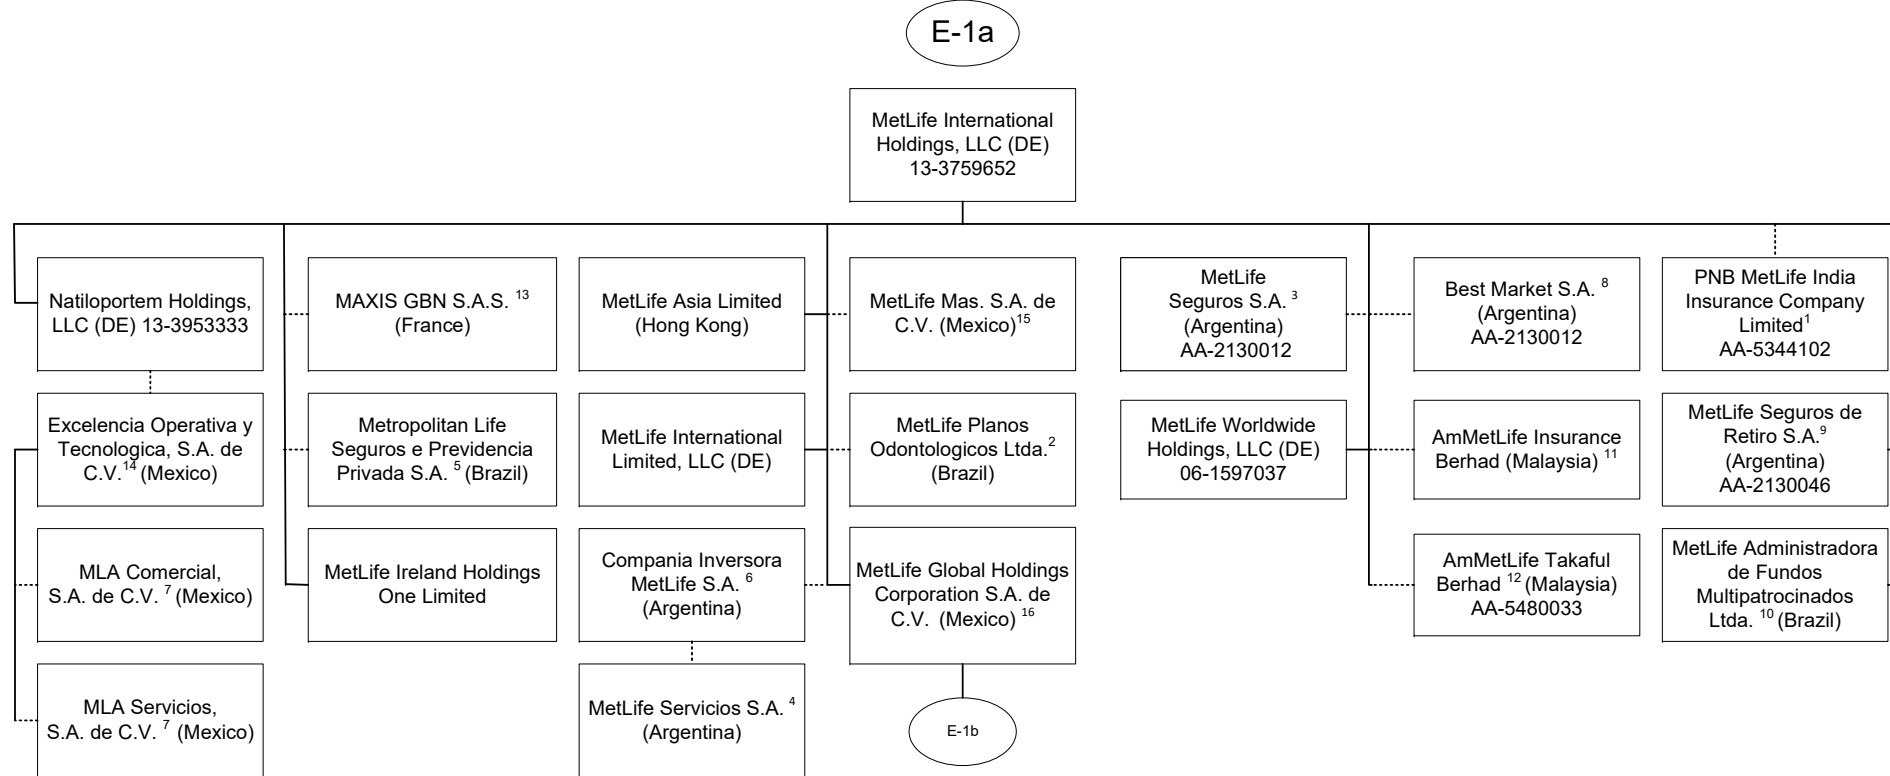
E-1a

MetLife International Holdings, LLC (DE) 13-3759652

Natiloportem Holdings, LLC (DE) 13-3953333

Excelencia Operativa y Tecnologica, S.A. de C.V.$^{14}$ (Mexico)

MLA Comercial, S.A. de C.V. $^{7}$ (Mexico)

MLA Servicios, S.A. de C.V. $^{7}$ (Mexico)

MAXIS GBN S.A.S. $^{13}$ (France)

Metropolitan Life Seguros e Previdencia Privada S.A. $^{5}$ (Brazil)

MetLife Ireland Holdings One Limited

MetLife Asia Limited (Hong Kong)

MetLife International Limited, LLC (DE)

Compania Inversora MetLife S.A. $^{6}$ (Argentina)

MetLife Servicios S.A. $^{4}$ (Argentina)

MetLife Mas. S.A. de C.V. (Mexico)$^{15}$

MetLife Planos Odontologicos Ltda.$^{2}$ (Brazil)

MetLife Global Holdings Corporation S.A. de C.V. (Mexico) $^{16}$

E-1b

MetLife Seguros S.A. $^{3}$ (Argentina) AA-2130012

MetLife Worldwide Holdings, LLC (DE) 06-1597037

Best Market S.A. $^{8}$ (Argentina) AA-2130012

AmMetLife Insurance Berhad (Malaysia) $^{11}$

AmMetLife Takaful Berhad $^{12}$ (Malaysia) AA-5480033

PNB MetLife India Insurance Company Limited$^{1}$ AA-5344102

MetLife Seguros de Retiro S.A.$^{9}$ (Argentina) AA-2130046

MetLife Administradora de Fundos Multipatrocinados Ltda. $^{10}$ (Brazil)